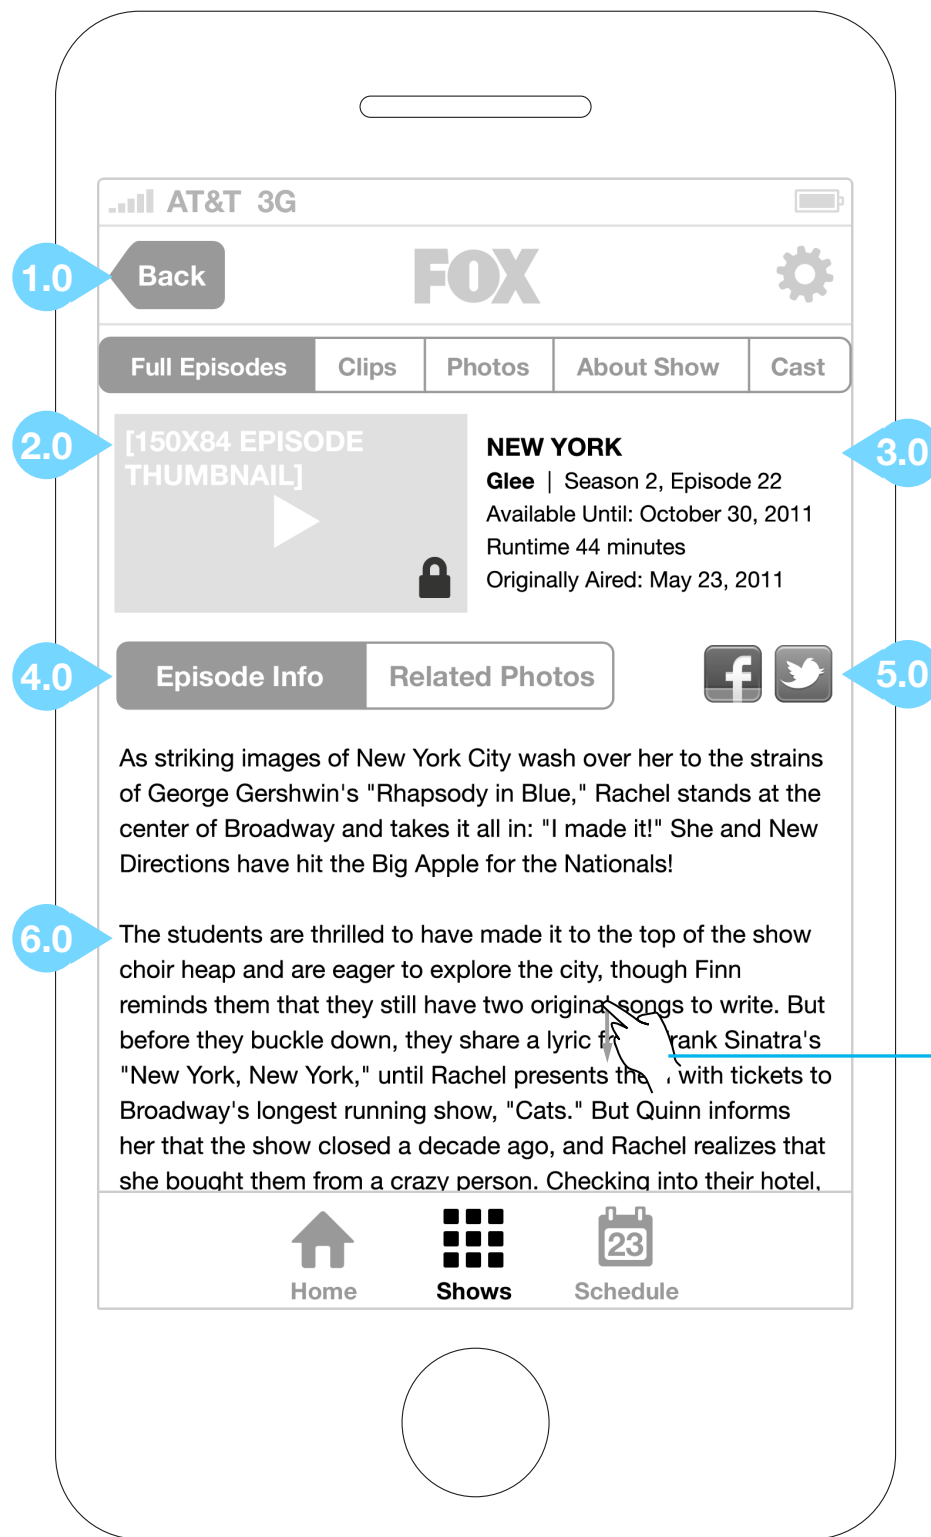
AT&T 3G

1.0

Back

FOX

Full Episodes | Clips | Photos | About Show | Cast

2.0

[150X84 EPISODE THUMBNAIL]

NEW YORK
Glee | Season 2, Episode 22
Available Until: October 30, 2011
Runtime 44 minutes
Originally Aired: May 23, 2011

3.0

4.0

Episode Info | Related Photos

5.0

As striking images of New York City wash over her to the strains of George Gershwin's "Rhapsody in Blue," Rachel stands at the center of Broadway and takes it all in: "I made it!" She and New Directions have hit the Big Apple for the Nationals!

6.0

The students are thrilled to have made it to the top of the show choir heap and are eager to explore the city, though Finn reminds them that they still have two origina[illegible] songs to write. But before they buckle down, they share a lyric f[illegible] rank Sinatra's "New York, New York," until Rachel presents the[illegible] with tickets to Broadway's longest running show, "Cats." But Quinn informs her that the show closed a decade ago, and Rachel realizes that she bought them from a crazy person. Checking into their hotel,

Home

Shows

23

Schedule